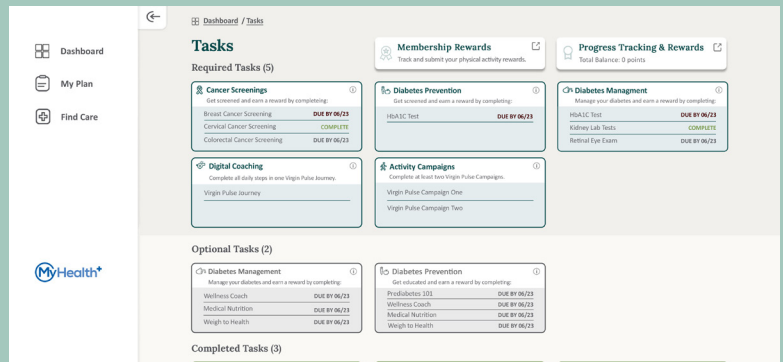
Dashboard

My Plan

Find Care

MyHealth+

Dashboard / Tasks

Tasks

Required Tasks (5)

Membership Rewards
Track and submit your physical activity rewards.

Progress Tracking & Rewards
Total Balance: 0 points

Cancer Screenings
Get screened and earn a reward by completing:

| | |
|---|---|
| Breast Cancer Screening | DUE BY 06/23 |
| Cervical Cancer Screening | COMPLETE |
| Colorectal Cancer Screening | DUE BY 06/23 |

Diabetes Prevention
Get screened and earn a reward by completing:

| | |
|---|---|
| HbA1C Test | DUE BY 06/23 |

Diabetes Managment
Manage your diabetes and earn a reward by completing:

| | |
|---|---|
| HbA1C Test | DUE BY 06/23 |
| Kidney Lab Tests | COMPLETE |
| Retinal Eye Exam | DUE BY 06/23 |

Digital Coaching
Complete all daily steps in one Virgin Pulse Journey.

Virgin Pulse Journey

Activity Campaigns
Complete at least two Virgin Pulse Campaigns.

Virgin Pulse Campaign One

Virgin Pulse Campaign Two

Optional Tasks (2)

Diabetes Management
Manage your diabetes and earn a reward by completing:

| | |
|---|---|
| Wellness Coach | DUE BY 06/23 |
| Medical Nutrition | DUE BY 06/23 |
| Weigh to Health | DUE BY 06/23 |

Diabetes Prevention
Get educated and earn a reward by completing:

| | |
|---|---|
| Prediabetes 101 | DUE BY 06/23 |
| Wellness Coach | DUE BY 06/23 |
| Medical Nutrition | DUE BY 06/23 |
| Weigh to Health | DUE BY 06/23 |

Completed Tasks (3)